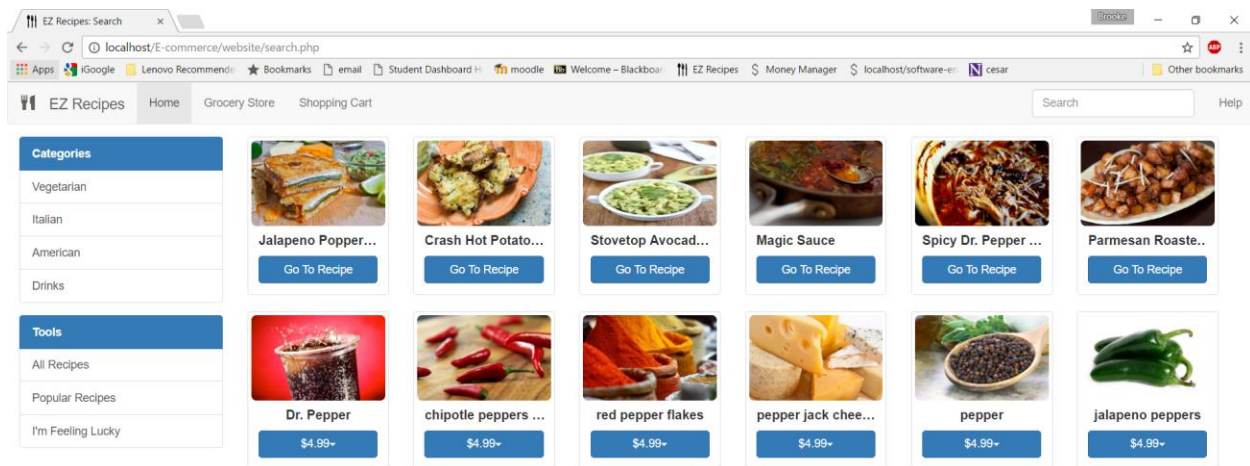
EZ Recipes: Search ×

Brooke

localhost/E-commerce/website/search.php

Apps iGoogle Lenovo Recommende Bookmarks email Student Dashboard H moodle Welcome – Blackboar EZ Recipes Money Manager localhost/software-en cesar Other bookmarks

EZ Recipes Home Grocery Store Shopping Cart Search Help

Categories
Vegetarian
Italian
American
Drinks

Tools
All Recipes
Popular Recipes
I'm Feeling Lucky

Jalapeno Popper...
Go To Recipe

Crash Hot Potato...
Go To Recipe

Stovetop Avocad...
Go To Recipe

Magic Sauce
Go To Recipe

Spicy Dr. Pepper ...
Go To Recipe

Parmesan Roaste..
Go To Recipe

Dr. Pepper
$4.99

chipotle peppers ...
$4.99

red pepper flakes
$4.99

pepper jack chee...
$4.99

pepper
$4.99

jalapeno peppers
$4.99